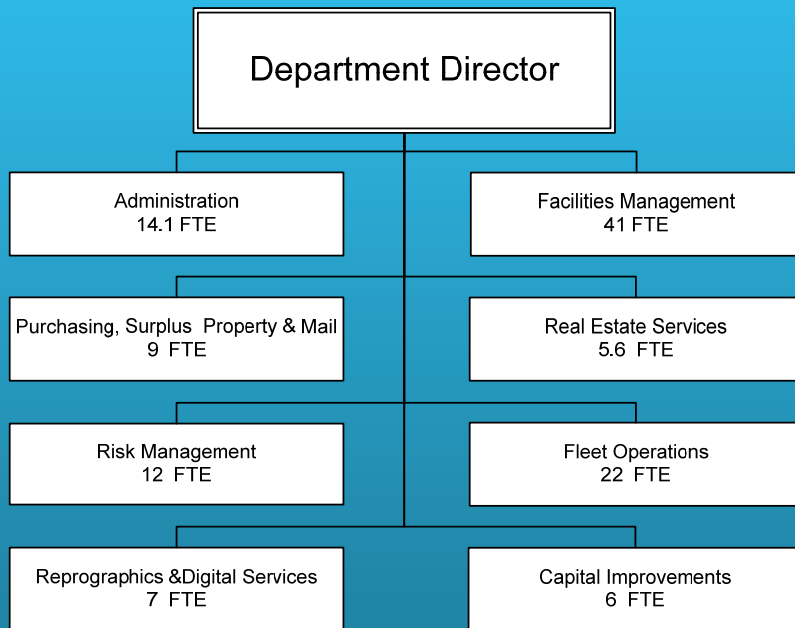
Department Director

Administration
14.1 FTE

Facilities Management
41 FTE

Purchasing, Surplus Property & Mail
9 FTE

Real Estate Services
5.6 FTE

Risk Management
12 FTE

Fleet Operations
22 FTE

Reprographics &Digital Services
7 FTE

Capital Improvements
6 FTE